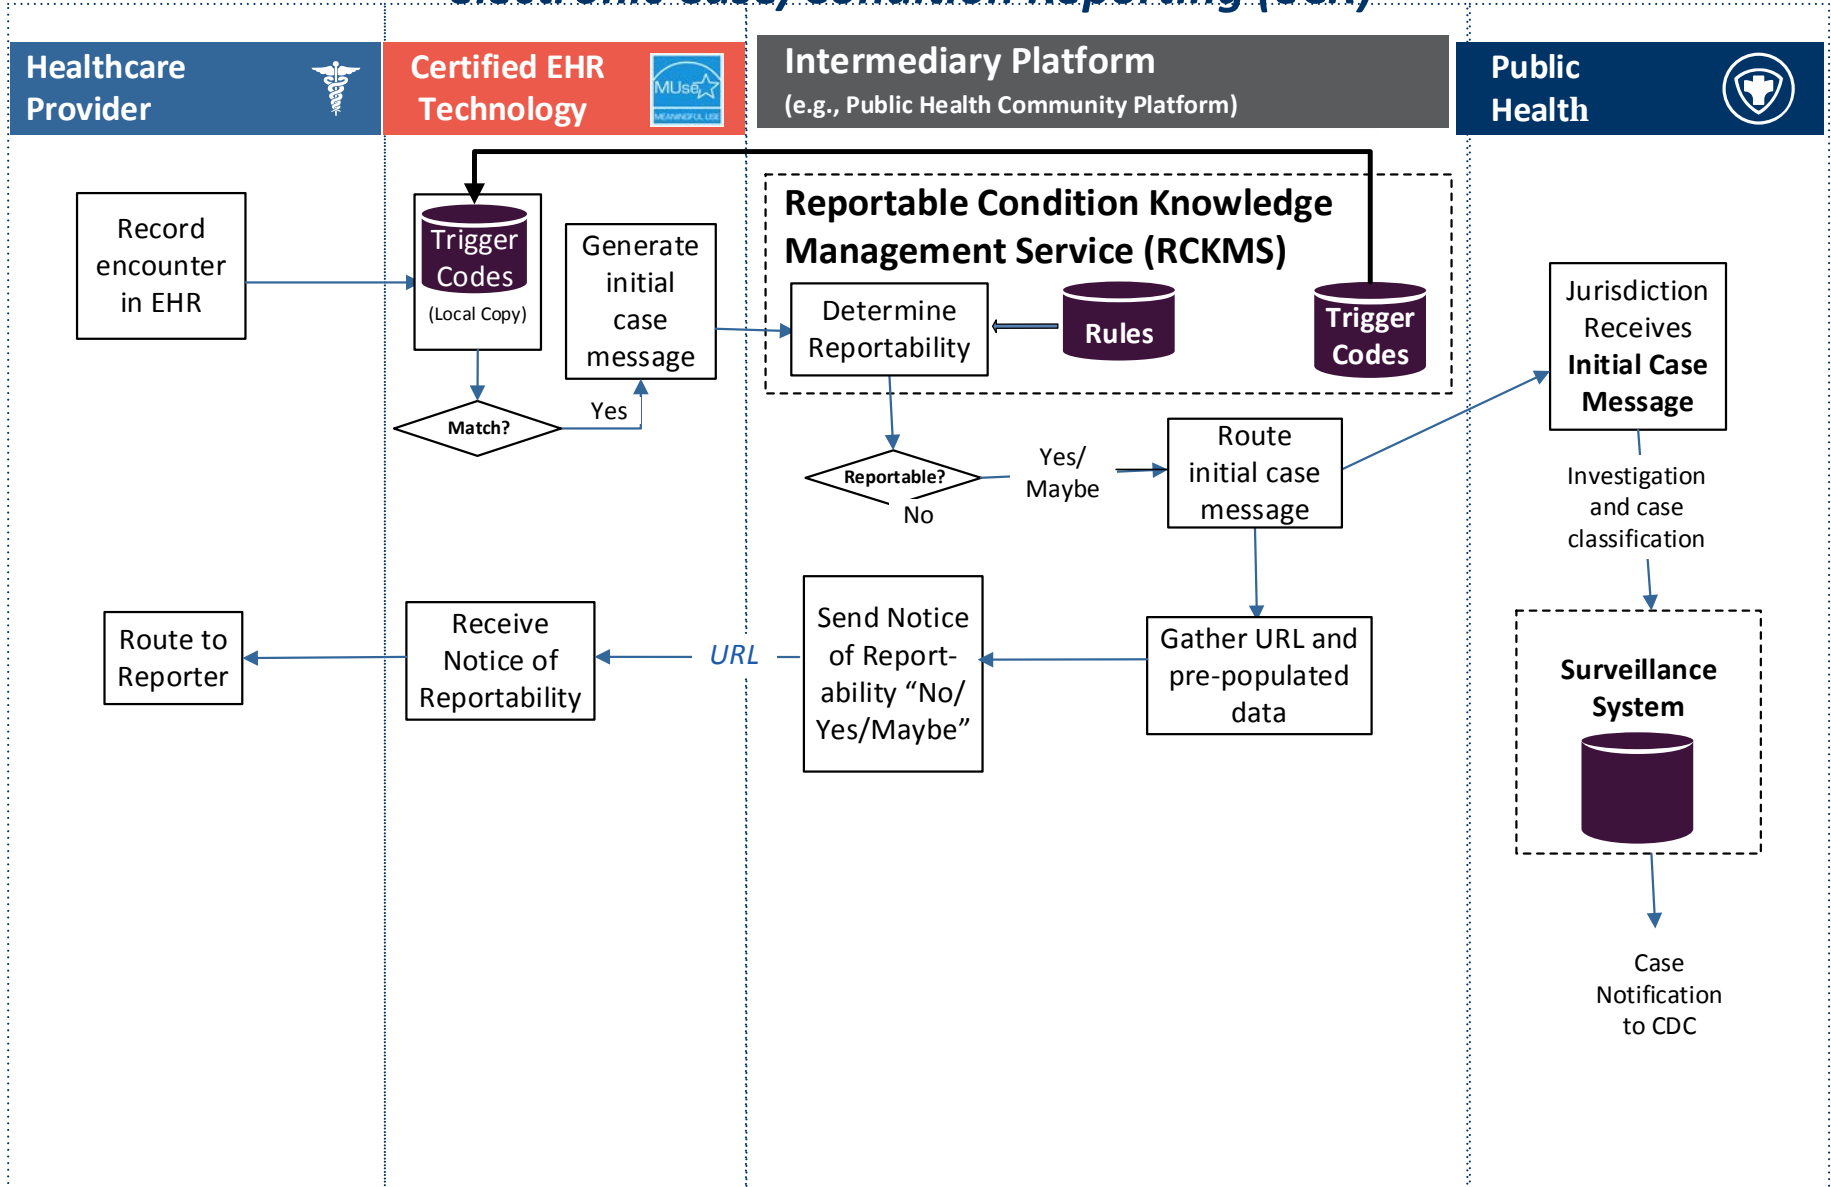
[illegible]

Healthcare Provider

Certified EHR Technology

MUse MEANINGFUL USE

Intermediary Platform
(e.g., Public Health Community Platform)

Public Health

Record encounter in EHR

Trigger Codes
(Local Copy)

Match?

Yes

Generate initial case message

Reportable Condition Knowledge Management Service (RCKMS)

Determine Reportability

Rules

Trigger Codes

Reportable?

No

Yes/ Maybe

Route initial case message

Jurisdiction Receives **Initial Case Message**

Investigation and case classification

Route to Reporter

Receive Notice of Reportability

URL

Send Notice of Reportability “No/ Yes/Maybe”

Gather URL and pre-populated data

**Surveillance System**

Case Notification to CDC